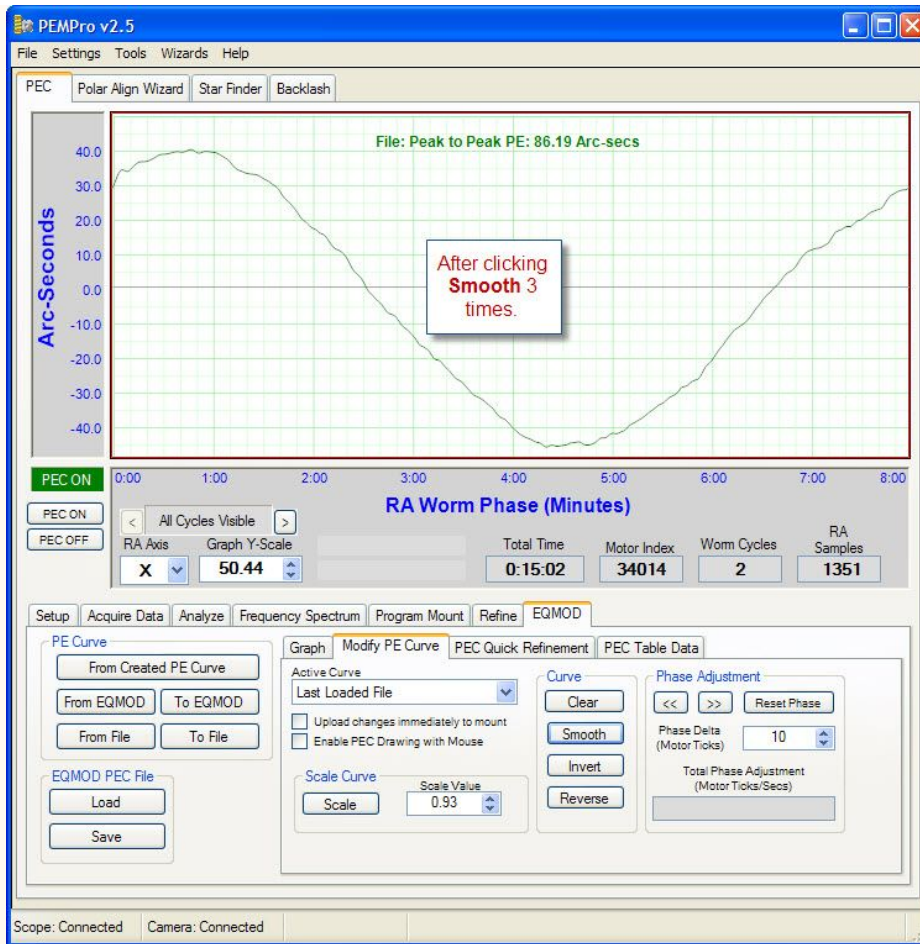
PEMPro v2.5

File Settings Tools Wizards Help

PEC | Polar Align Wizard | Star Finder | Backlash

File: Peak to Peak PE: 86.19 Arc-secs

Arc-Seconds

40.0
30.0
20.0
10.0
0.0
-10.0
-20.0
-30.0
-40.0

After clicking **Smooth** 3 times.

PEC ON

0:00 1:00 2:00 3:00 4:00 5:00 6:00 7:00 8:00

RA Worm Phase (Minutes)

PEC ON
PEC OFF

< All Cycles Visible >

RA Axis
X

Graph Y-Scale
50.44

Total Time
0:15:02

Motor Index
34014

Worm Cycles
2

RA Samples
1351

Setup | Acquire Data | Analyze | Frequency Spectrum | Program Mount | Refine | EQMOD

PE Curve
From Created PE Curve
From EQMOD To EQMOD
From File To File

EQMOD PEC File
Load
Save

Graph | Modify PE Curve | PEC Quick Refinement | PEC Table Data

Active Curve
Last Loaded File
Upload changes immediately to mount
Enable PEC Drawing with Mouse

Scale Curve
Scale
Scale Value
0.93

Curve
Clear
Smooth
Invert
Reverse

Phase Adjustment
<< >> Reset Phase
Phase Delta (Motor Ticks)
10
Total Phase Adjustment (Motor Ticks/Secs)

Scope: Connected Camera: Connected